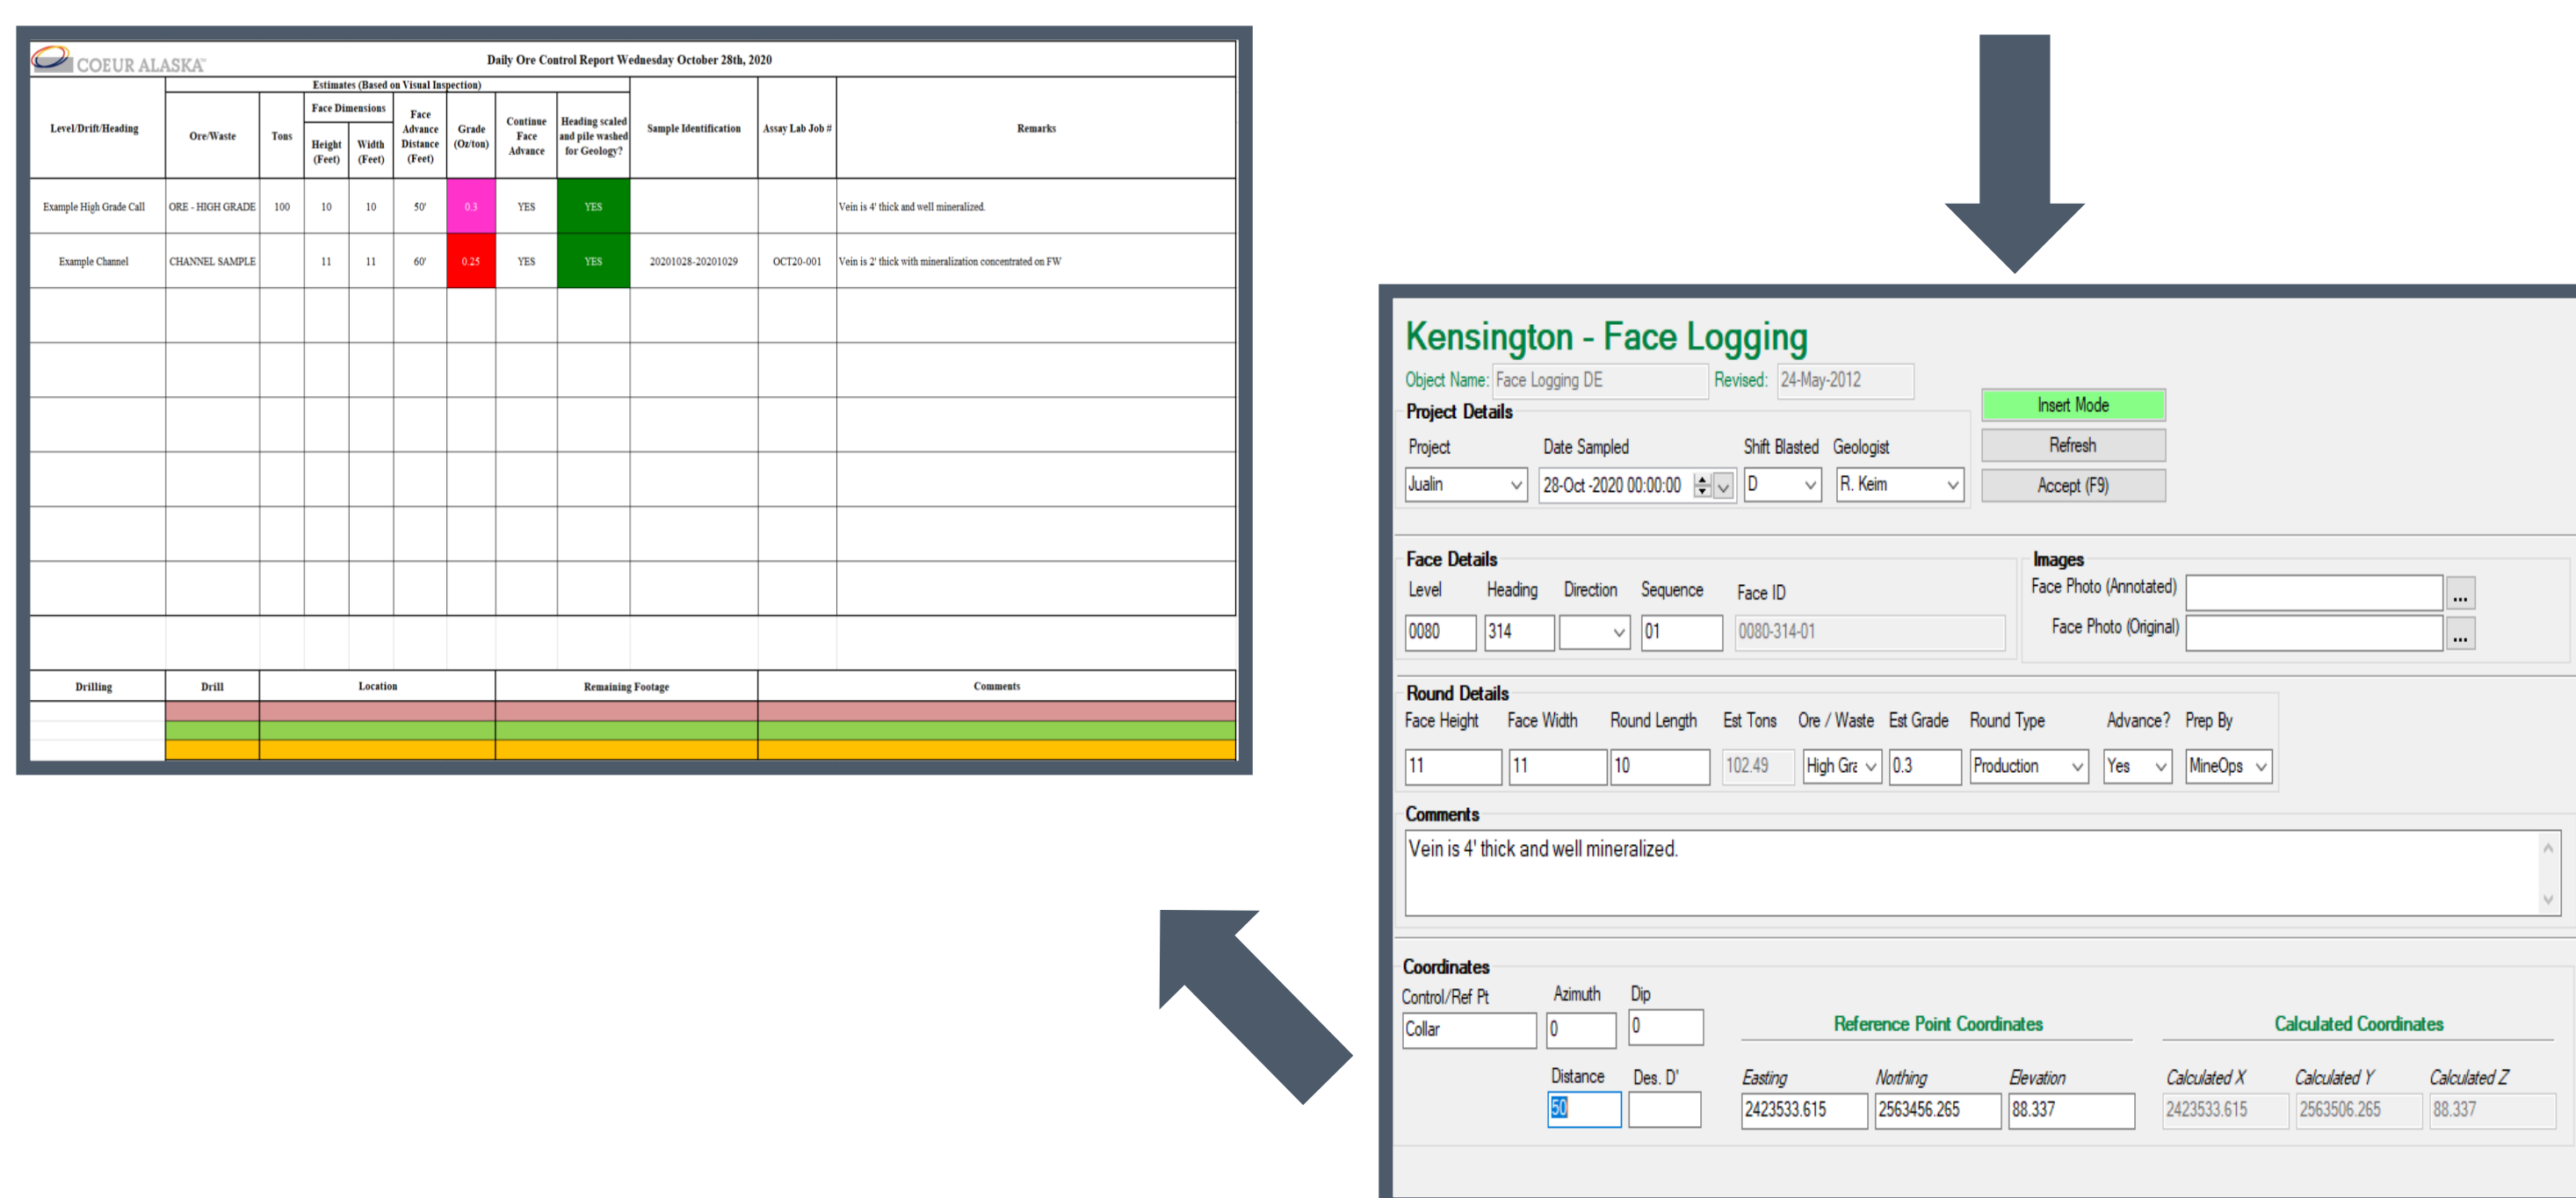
COEUR ALASKA

Daily Ore Control Report Wednesday October 28th, 2020

| Level/Drift/Heading | Ore/Waste | Tons | Height (Feet) | Width (Feet) | Face Advance Distance (Feet) | Grade (Oz/ton) | Continue Face Advance | Heading scaled and pile washed for Geology? | Sample Identification | Assay Lab Job # | Remarks |
|---|---|---|---|---|---|---|---|---|---|---|---|
| Example High Grade Call | ORE - HIGH GRADE | 100 | 10 | 10 | 50' | 0.3 | YES | YES | | | Vein is 4' thick and well mineralized. |
| Example Channel | CHANNEL SAMPLE | | 11 | 11 | 60' | 0.25 | YES | YES | 20201028-20201029 | OCT20-001 | Vein is 2' thick with mineralization concentrated on FW |

Estimates (Based on Visual Inspection)
Face Dimensions

| Drilling | Drill | Location | Remaining Footage | Comments |
|---|---|---|---|---|

Kensington - Face Logging
Object Name: Face Logging DE Revised: 24-May-2012
Insert Mode
Refresh
Accept (F9)
Project Details
Project Jualin
Date Sampled 28-Oct -2020 00:00:00
Shift Blasted D
Geologist R. Keim
Face Details
Level 0080
Heading 314
Direction
Sequence 01
Face ID 0080-314-01
Images
Face Photo (Annotated) ...
Face Photo (Original) ...
Round Details
Face Height 11
Face Width 11
Round Length 10
Est Tons 102.49
Ore / Waste High Gra
Est Grade 0.3
Round Type Production
Advance? Yes
Prep By MineOps
Comments
Vein is 4' thick and well mineralized.
Coordinates
Control/Ref Pt Collar
Azimuth 0
Dip 0
Distance 50
Des. D'
Reference Point Coordinates
Easting 2423533.615
Northing 2563456.265
Elevation 88.337
Calculated Coordinates
Calculated X 2423533.615
Calculated Y 2563506.265
Calculated Z 88.337